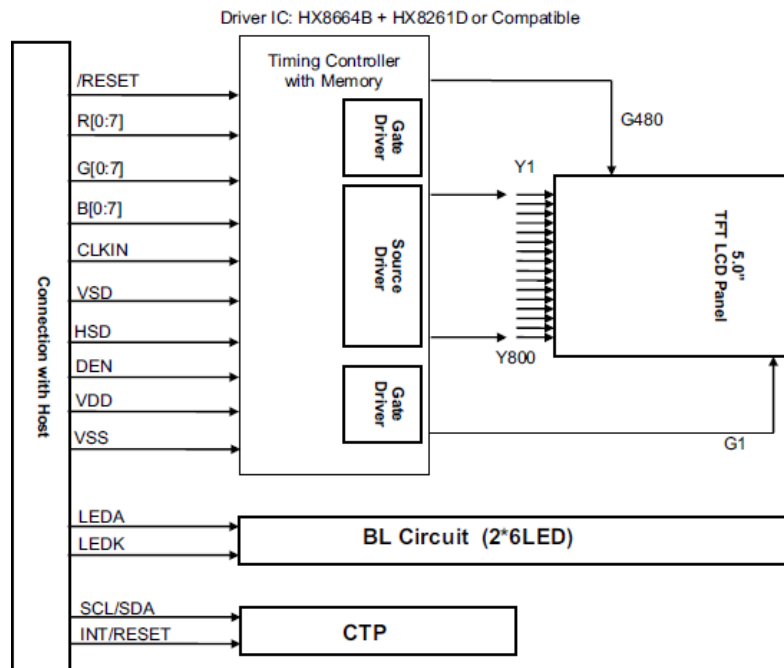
Driver IC: HX8664B + HX8261D or Compatible

Connection with Host

/RESET
R[0:7]
G[0:7]
B[0:7]
CLKIN
VSD
HSD
DEN
VDD
VSS

Timing Controller with Memory

Gate Driver

Source Driver

Gate Driver

G480

Y1

Y800

5.0" TFT LCD Panel

G1

LEDA
LEDK

BL Circuit (2*6LED)

SCL/SDA
INT/RESET

CTP